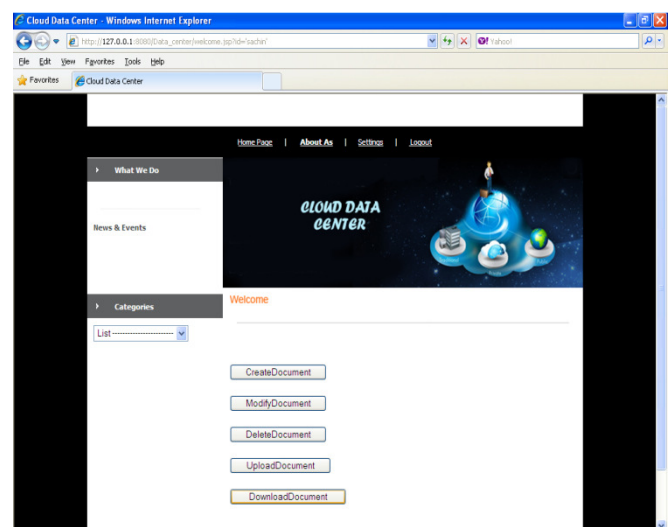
Cloud Data Center - Windows Internet Explorer

http://127.0.0.1:8080/Data_center/welcome.jsp?id='sachin'

Yahoo!

File Edit View Favorites Tools Help

Favorites

Cloud Data Center

Home Page | About As | Settings | Logout

What We Do

News & Events

CLOUD DATA CENTER

Categories

List

Welcome

CreateDocument

ModifyDocument

DeleteDocument

UploadDocument

DownloadDocument